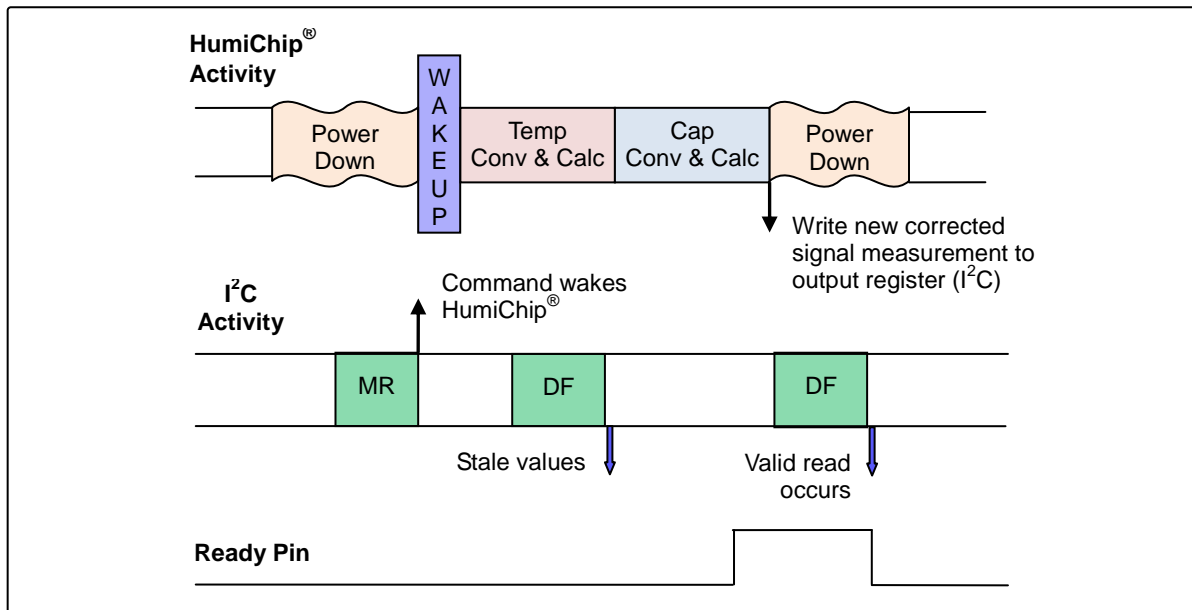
HumiChip® Activity

Power Down

W A K E U P

Temp Conv & Calc

Cap Conv & Calc

Power Down

Write new corrected signal measurement to output register ($I^2C$)

$I^2C$ Activity

Command wakes HumiChip®

MR

DF

DF

Stale values

Valid read occurs

Ready Pin